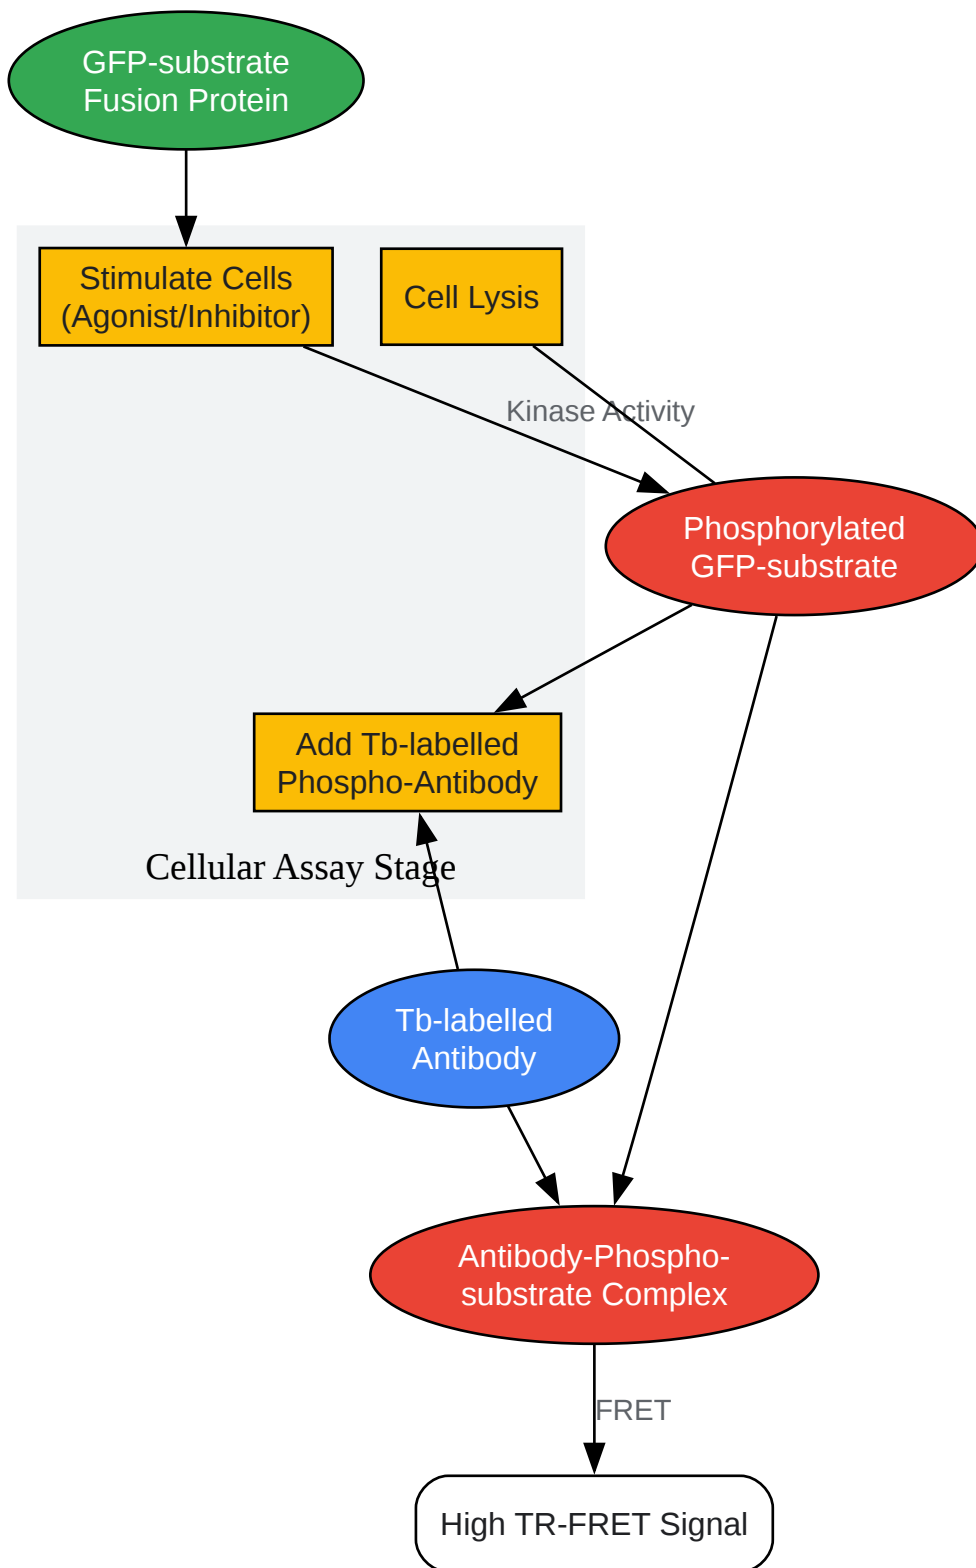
GFP-substrate Fusion Protein

Stimulate Cells (Agonist/Inhibitor)

Cell Lysis

Kinase Activity

Phosphorylated GFP-substrate

Add Tb-labelled Phospho-Antibody

Cellular Assay Stage

Tb-labelled Antibody

Antibody-Phospho-substrate Complex

FRET

High TR-FRET Signal